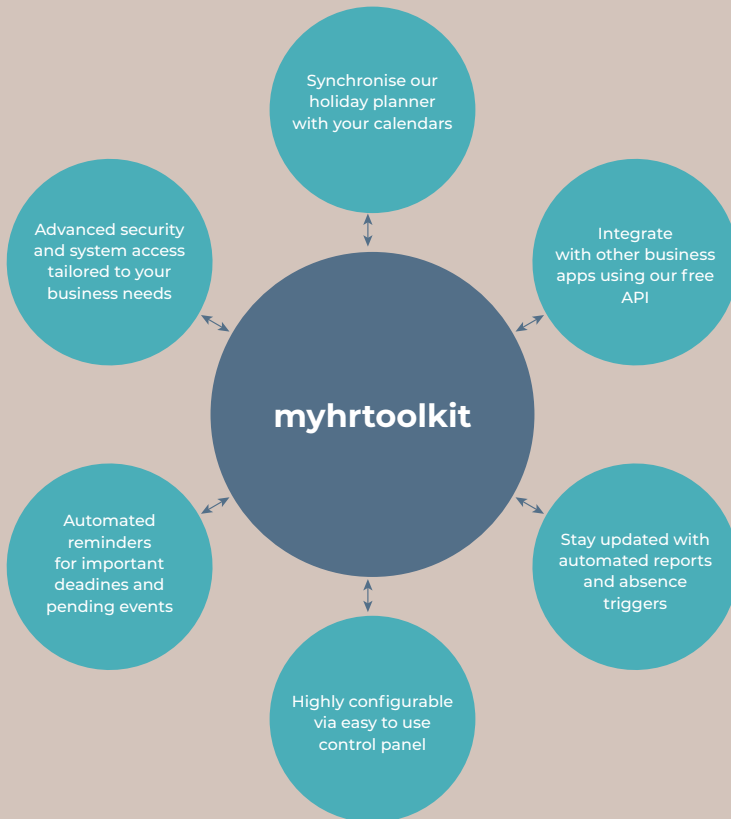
Synchronise our holiday planner with your calendars

Advanced security and system access tailored to your business needs

Integrate with other business apps using our free API

myhrtoolkit

Automated reminders for important deadines and pending events

Stay updated with automated reports and absence triggers

Highly configurable via easy to use control panel